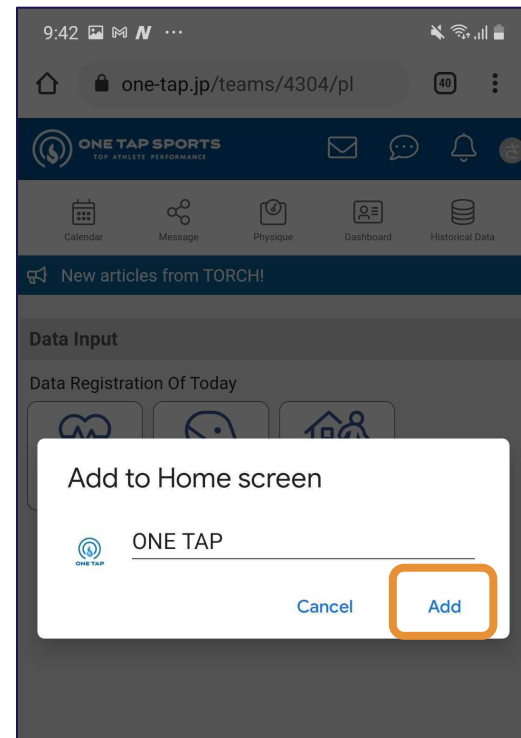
9:42 ⋯

one-tap.jp/teams/4304/pl

40

ONE TAP SPORTS
TOP ATHLETE PERFORMANCE

Calendar Message Physique Dashboard Historical Data

New articles from TORCH!

Data Input

Data Registration Of Today

Add to Home screen

ONE TAP

ONE TAP

Cancel Add